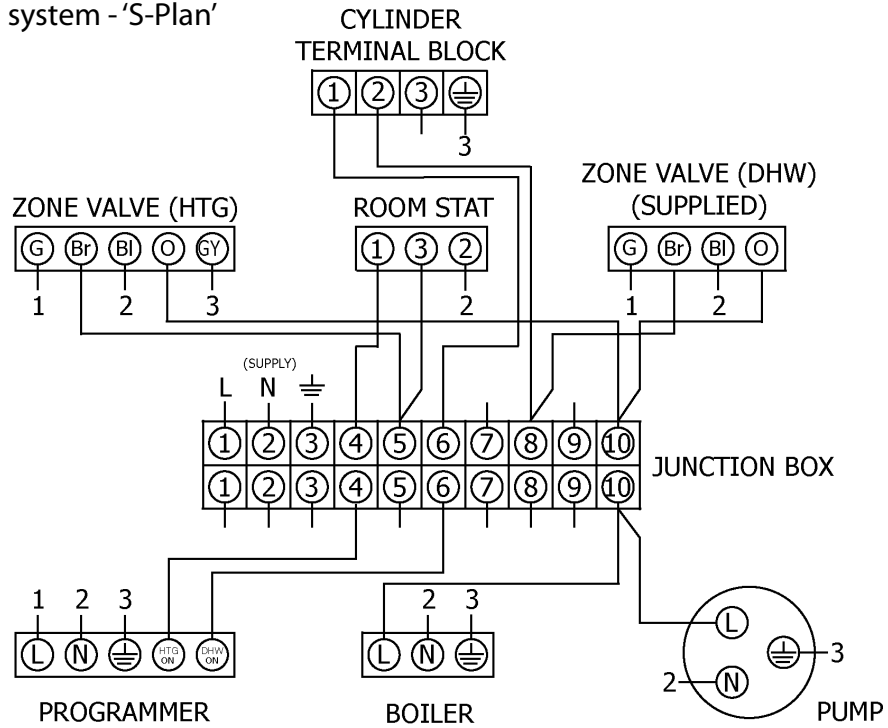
system - 'S-Plan'

CYLINDER
TERMINAL BLOCK
1 2 3 ⏚
3

ZONE VALVE (DHW)
(SUPPLIED)
G Br Bl O
1 2

ZONE VALVE (HTG)
G Br Bl O GY
1 2 3

ROOM STAT
1 3 2
2

(SUPPLY)
L N ⏚

1 2 3 4 5 6 7 8 9 10
1 2 3 4 5 6 7 8 9 10
JUNCTION BOX

1 2 3
L N ⏚ HTG ON DHW ON
PROGRAMMER

2 3
L N ⏚
BOILER

L
⏚ 3
2 N
PUMP